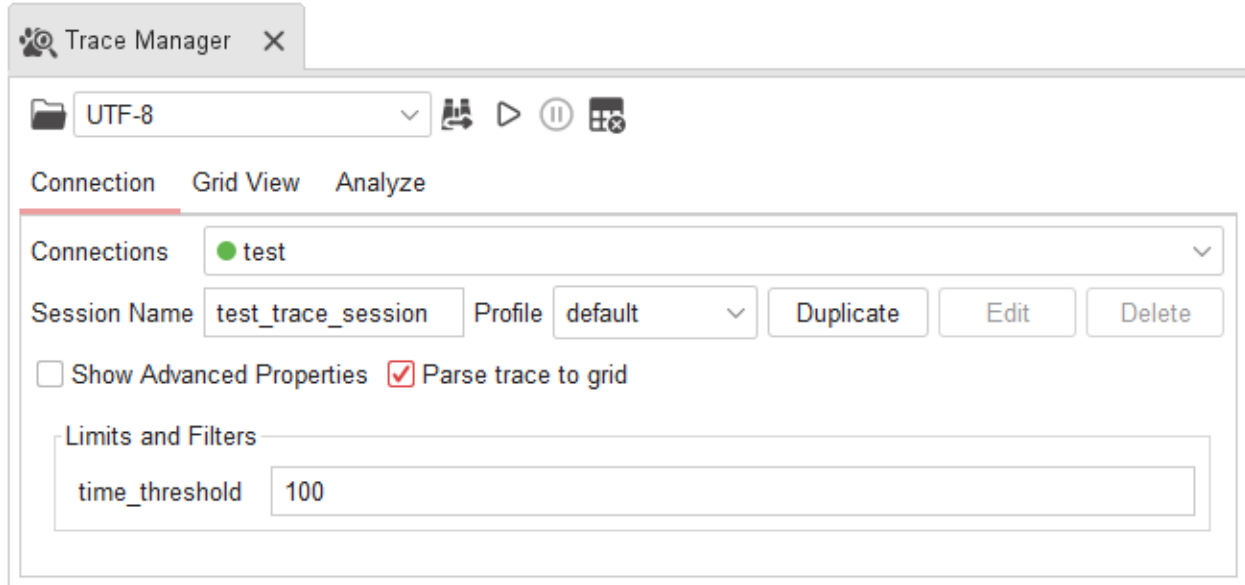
Trace Manager ✕

UTF-8

Connection Grid View Analyze

Connections test

Session Name test_trace_session Profile default Duplicate Edit Delete

Show Advanced Properties Parse trace to grid

Limits and Filters

time_threshold 100